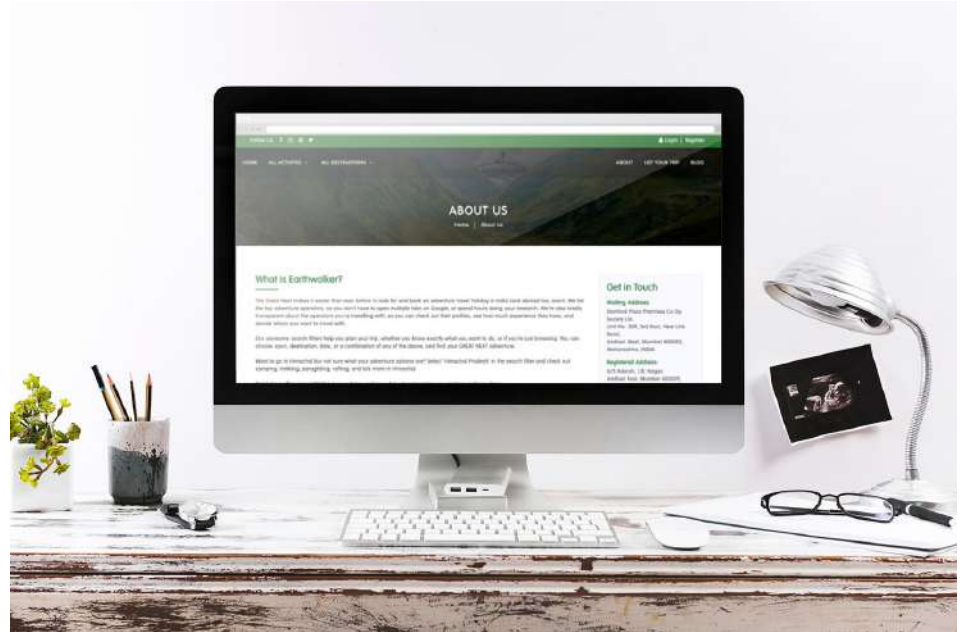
Follow Us

Login | Register

HOME ALL ACTIVITIES ALL DESTINATIONS

ABOUT LIST YOUR TRIP BLOG

ABOUT US

Home | About Us

What is Earthwalker?

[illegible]

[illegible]

Want to go to Himachal but not sure what your adventure options are? Select 'Himachal Pradesh' in the search filter and check out camping, trekking, paragliding, rafting, and lots more in Himachal.

Get in Touch

Mailing Address

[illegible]

Registered Address

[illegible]